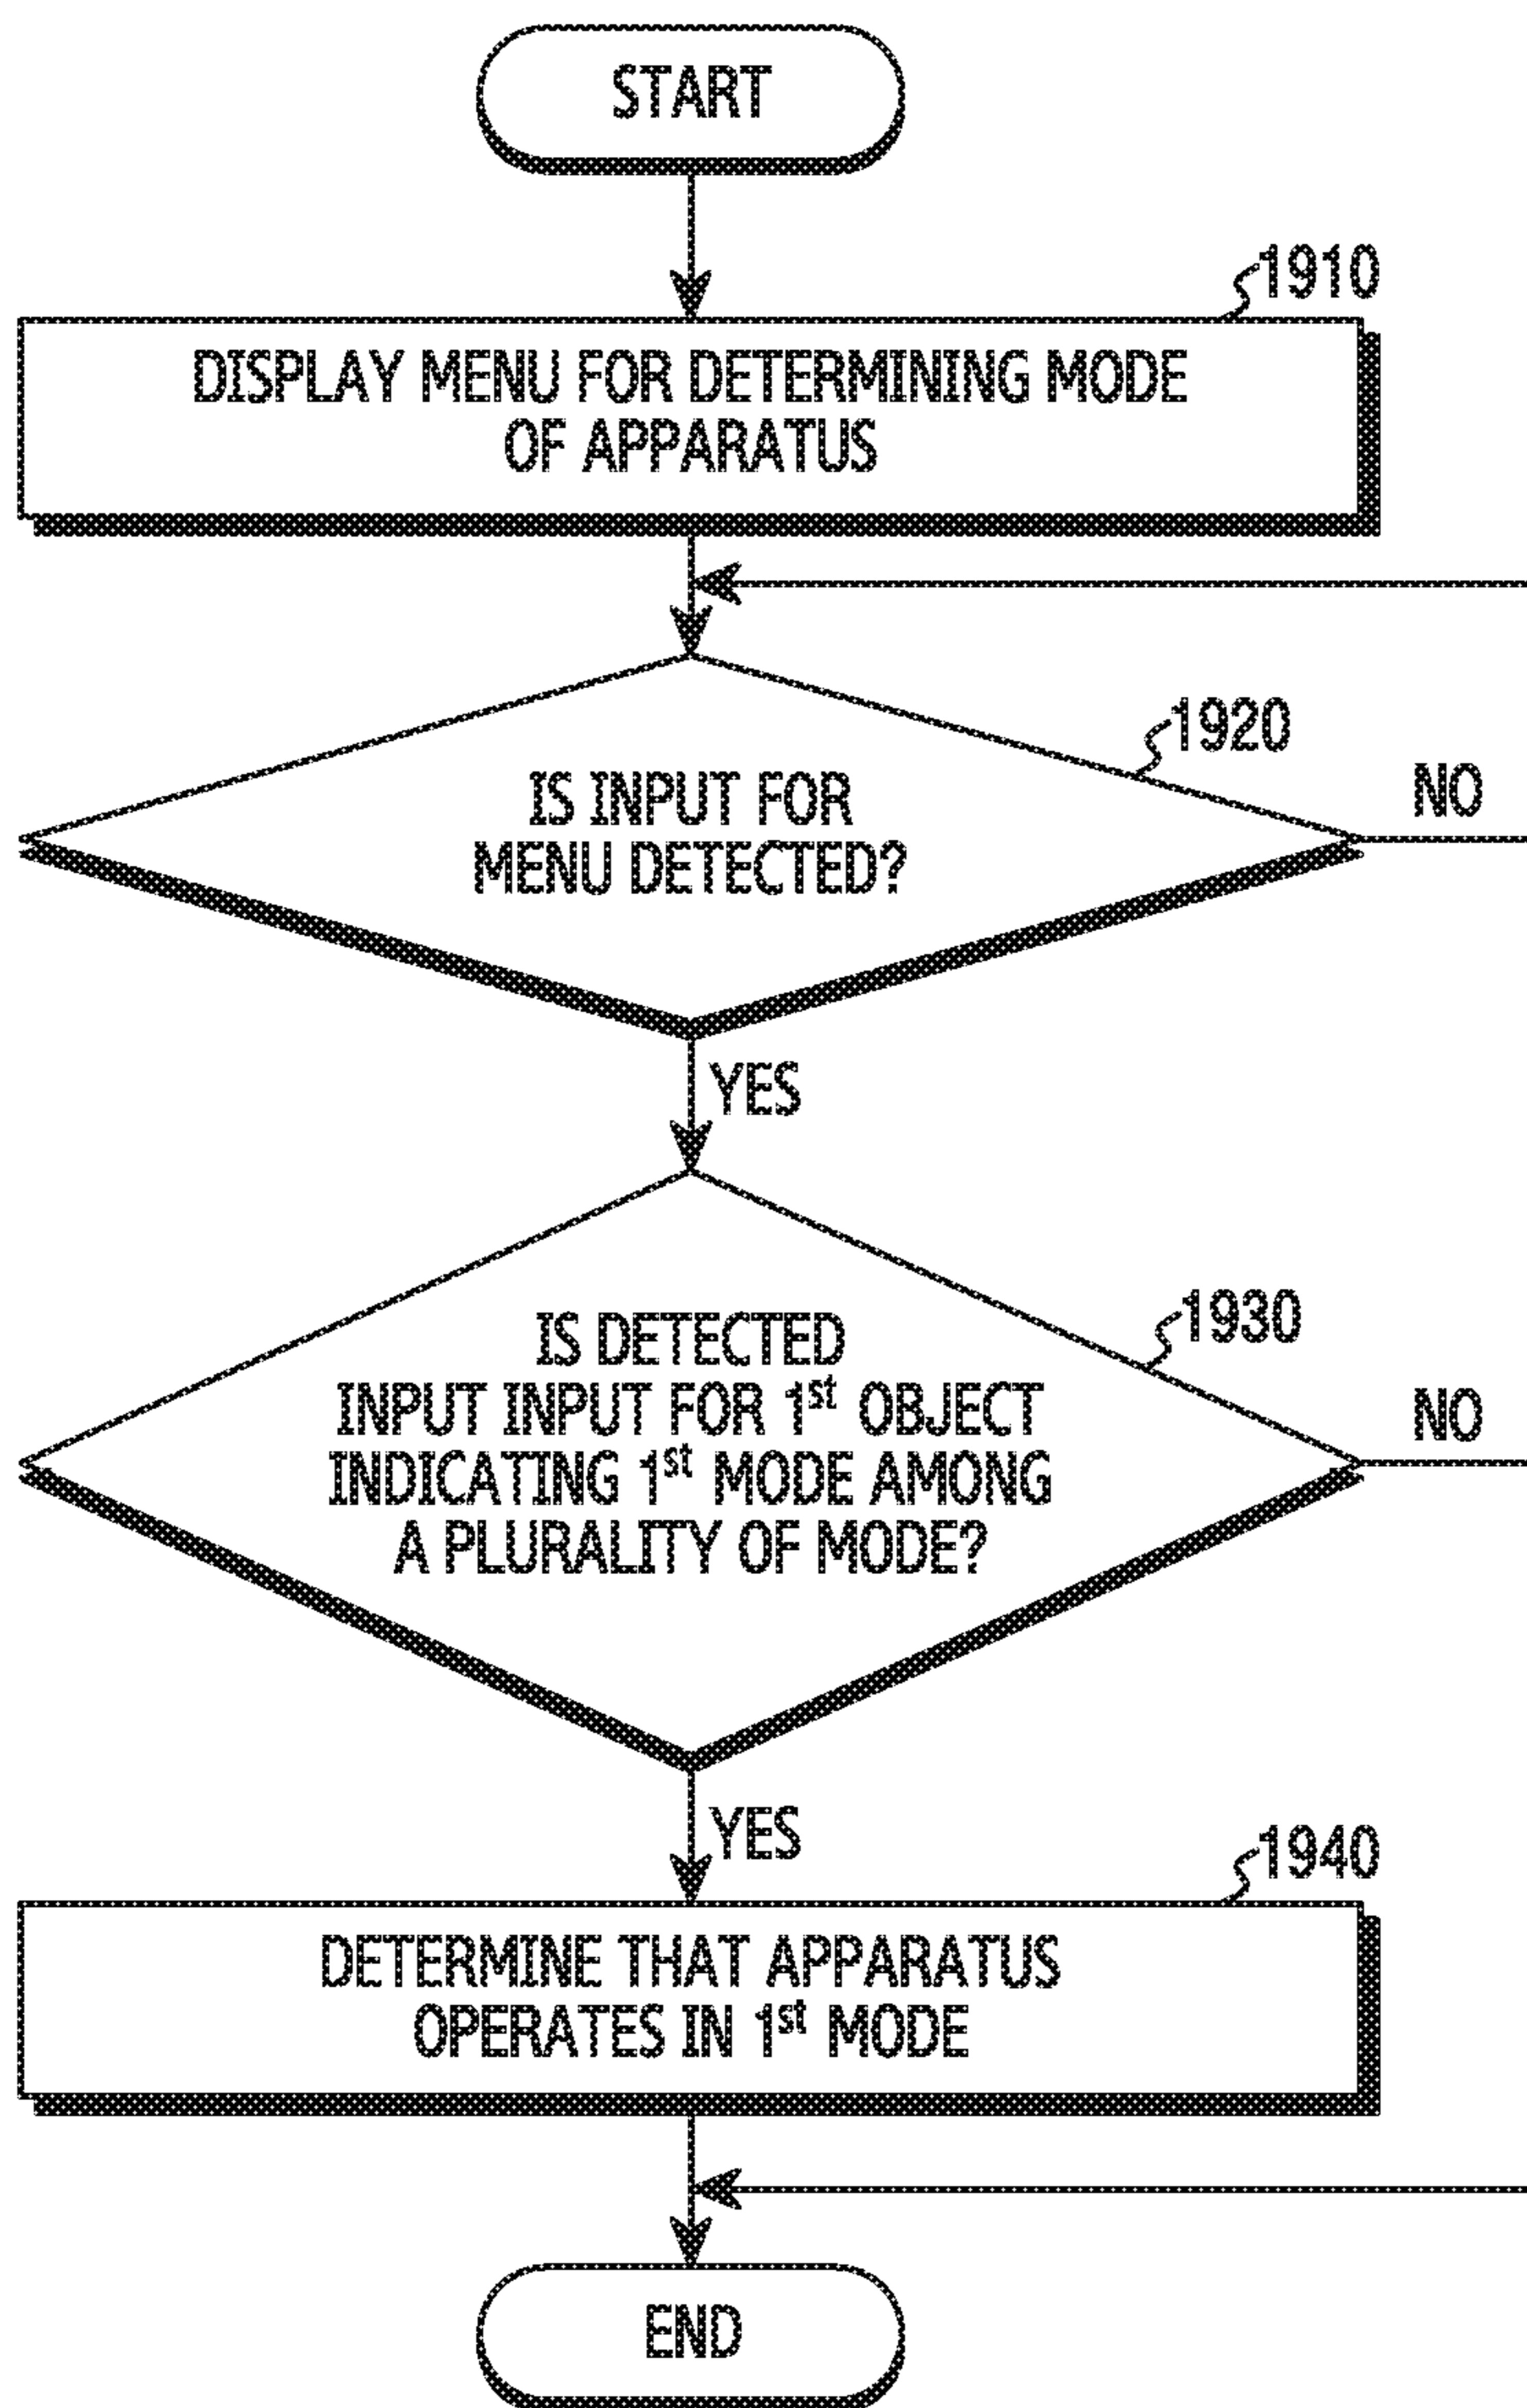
START

1910

DISPLAY MENU FOR DETERMINING MODE OF APPARATUS

1920

IS INPUT FOR MENU DETECTED?

NO

YES

1930

IS DETECTED INPUT INPUT FOR 1$^{st}$ OBJECT INDICATING 1$^{st}$ MODE AMONG A PLURALITY OF MODE?

NO

YES

1940

DETERMINE THAT APPARATUS OPERATES IN 1$^{st}$ MODE

END